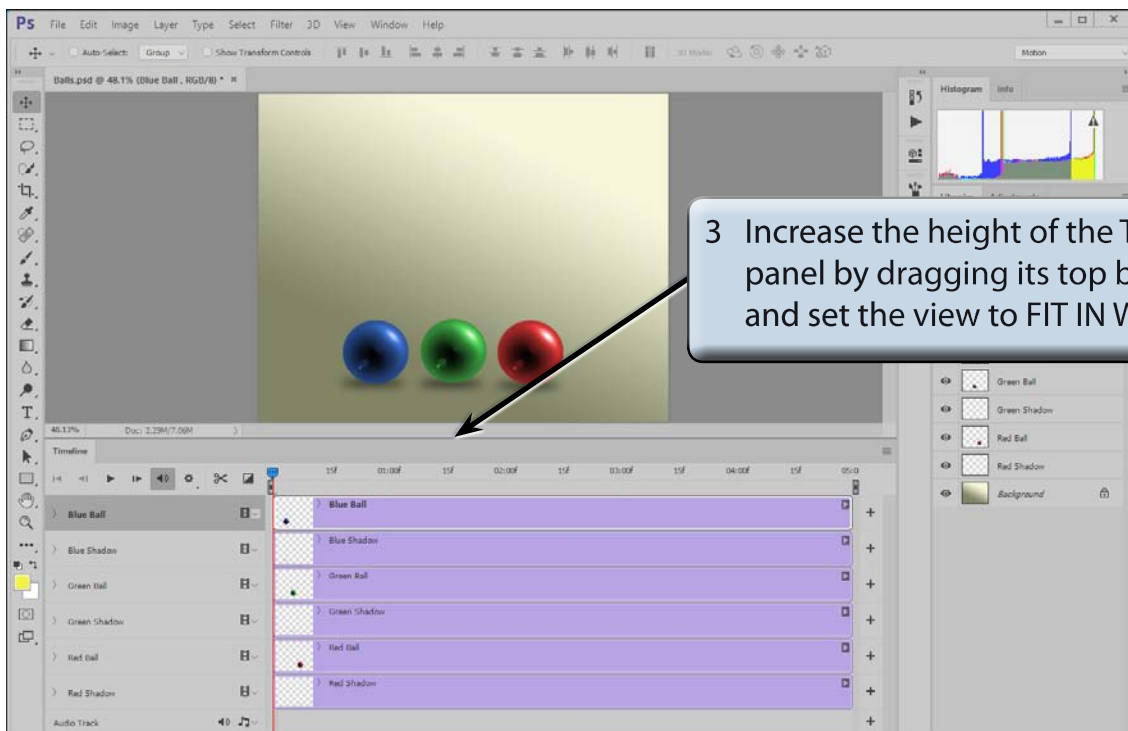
Ps File Edit Image Layer Type Select Filter 3D View Window Help

Auto-Select: Group Show Transform Controls 3D Mode: Motion

Balls.psd @ 48.1% (Blue Ball, RGB/8) * ×

Histogram Info

3 Increase the height of the T panel by dragging its top b and set the view to FIT IN W

Green Ball
Green Shadow
Red Ball
Red Shadow
Background

48.13% Doc: 2.29M/7.06M

Timeline

15f 01:00f 15f 02:00f 15f 03:00f 15f 04:00f 15f 05:0

Blue Ball
Blue Shadow
Green Ball
Green Shadow
Red Ball
Red Shadow
Audio Track

Blue Ball
Blue Shadow
Green Ball
Green Shadow
Red Ball
Red Shadow